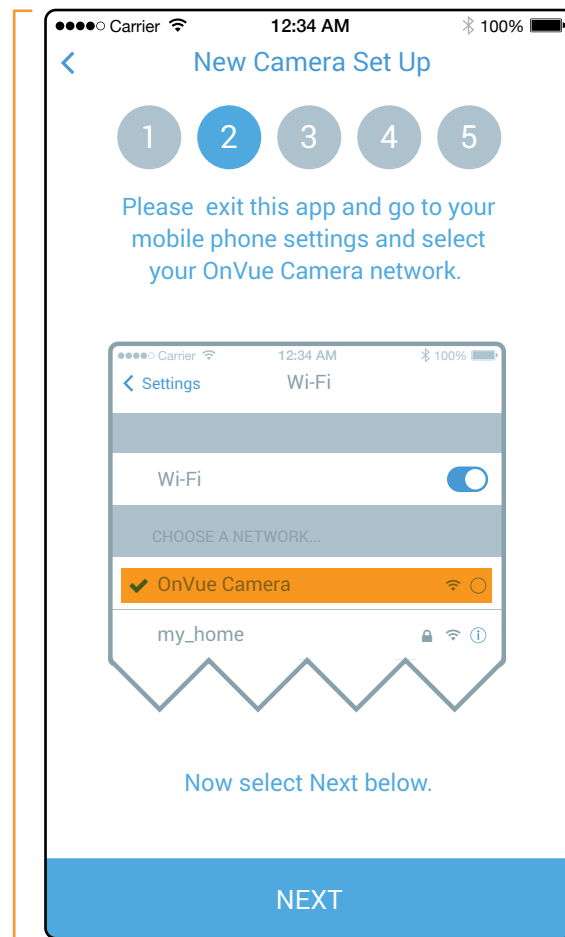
●●●●○ Carrier 12:34 AM 100%

New Camera Set Up

1 2 3 4 5

Please exit this app and go to your mobile phone settings and select your OnVue Camera network.

●●●●○ Carrier 12:34 AM 100%

Settings Wi-Fi

Wi-Fi

CHOOSE A NETWORK...

OnVue Camera

my_home

Now select Next below.

NEXT